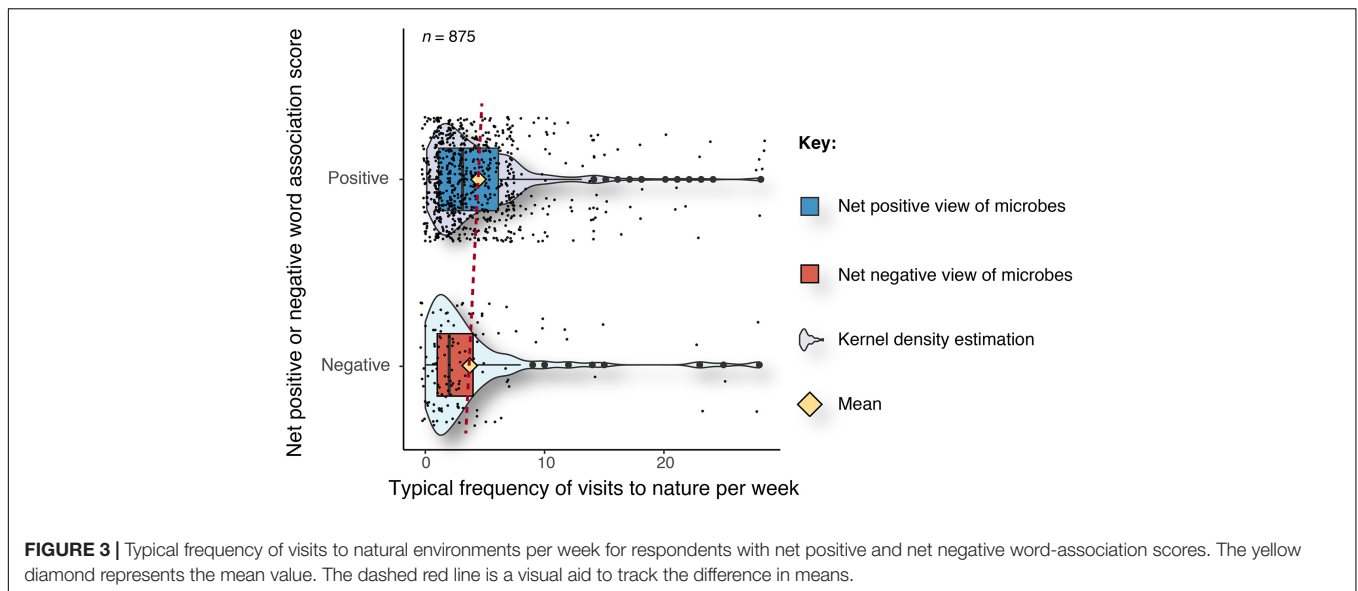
Net positive or negative word association score

$n = 875$

Positive

Negative

0 10 20

Typical frequency of visits to nature per week

Key:

Net positive view of microbes

Net negative view of microbes

Kernel density estimation

Mean

**FIGURE 3 |** Typical frequency of visits to natural environments per week for respondents with net positive and net negative word-association scores. The yellow diamond represents the mean value. The dashed red line is a visual aid to track the difference in means.